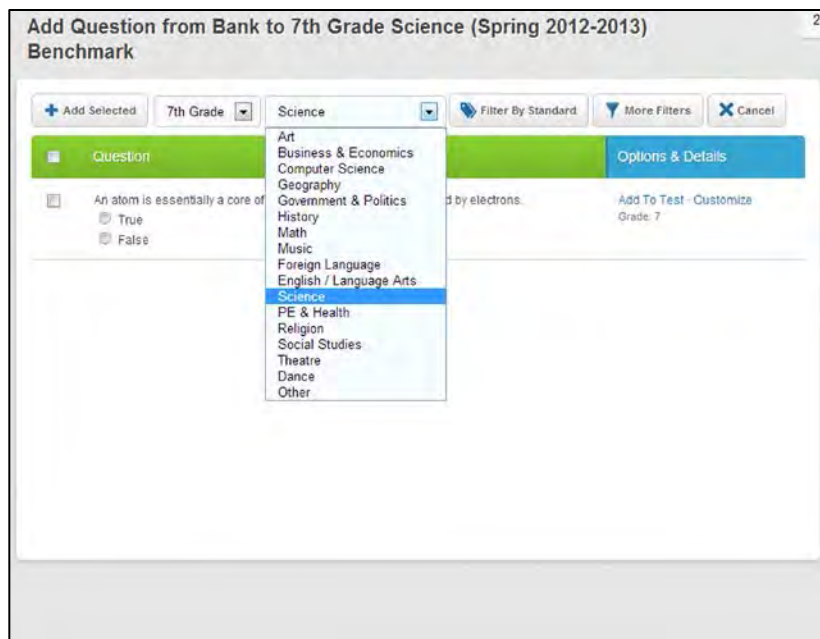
Add Question from Bank to 7th Grade Science (Spring 2012-2013) Benchmark

2

Add Selected
7th Grade
Science
Filter By Standard
More Filters
Cancel

Art
Business & Economics
Computer Science
Geography
Government & Politics
History
Math
Music
Foreign Language
English / Language Arts
Science
PE & Health
Religion
Social Studies
Theatre
Dance
Other

| Question | Options & Details |
|---|---|
| An atom is essentially a core of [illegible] d by electrons. True False | Add To Test · Customize Grade: 7 |